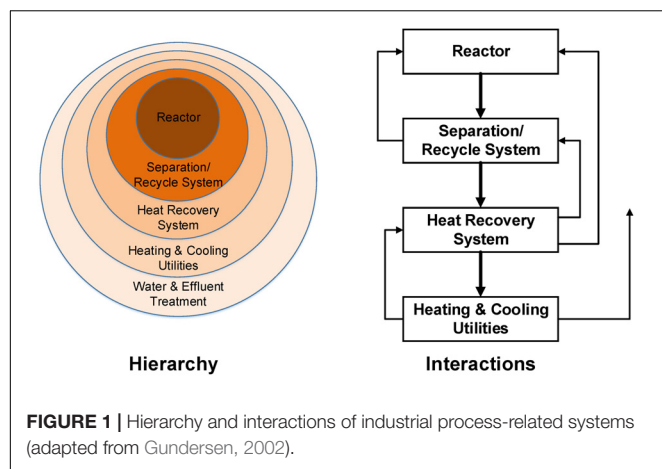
Reactor

Separation/ Recycle System

Heat Recovery System

Heating & Cooling Utilities

Water & Effluent Treatment

Hierarchy

Reactor

Separation/ Recycle System

Heat Recovery System

Heating & Cooling Utilities

Interactions

FIGURE 1 | Hierarchy and interactions of industrial process-related systems (adapted from Gundersen, 2002).